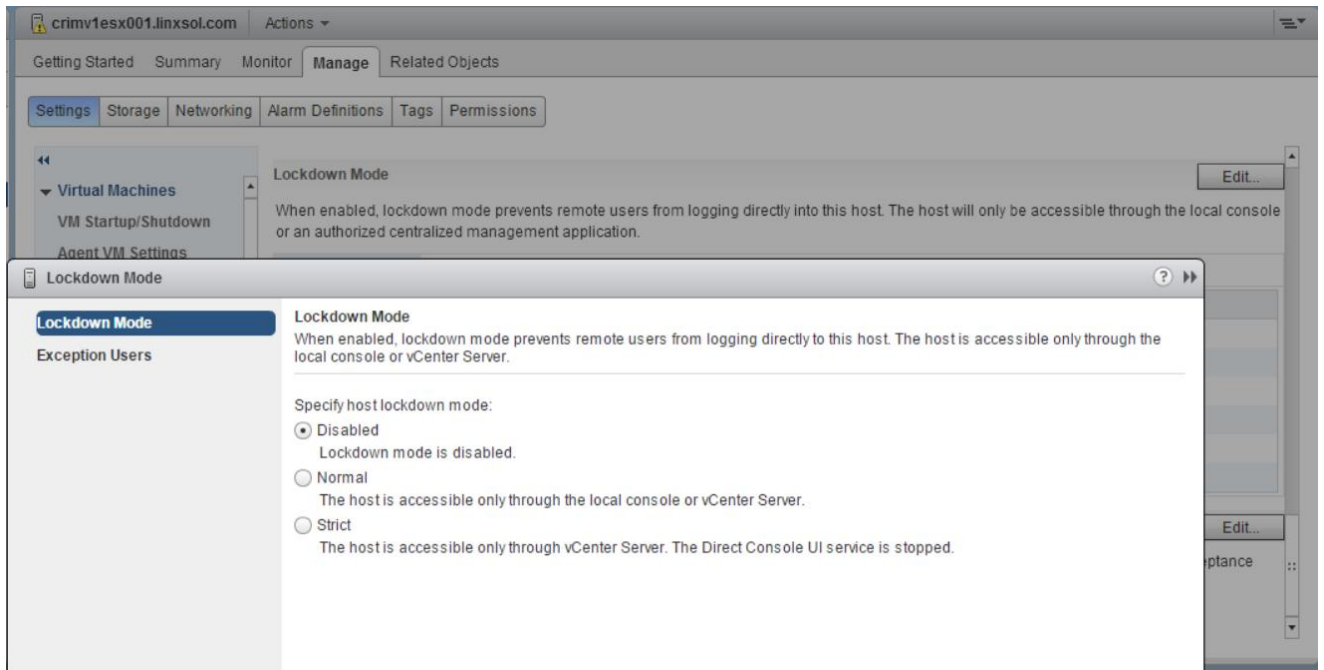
crimv1esx001.linxsol.com Actions ▾

Getting Started Summary Monitor Manage Related Objects

Settings Storage Networking Alarm Definitions Tags Permissions

Virtual Machines
VM Startup/Shutdown
Agent VM Settings

Lockdown Mode
Edit...

When enabled, lockdown mode prevents remote users from logging directly into this host. The host will only be accessible through the local console or an authorized centralized management application.

Lockdown Mode

Lockdown Mode
Exception Users

Lockdown Mode
When enabled, lockdown mode prevents remote users from logging directly to this host. The host is accessible only through the local console or vCenter Server.

Specify host lockdown mode:
Disabled
Lockdown mode is disabled.
Normal
The host is accessible only through the local console or vCenter Server.
Strict
The host is accessible only through vCenter Server. The Direct Console UI service is stopped.

Edit...
ptance